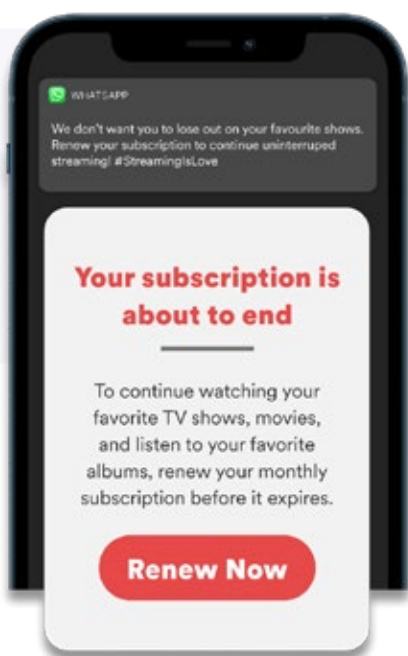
WHATSAPP

We don't want you to lose out on your favourite shows. Renew your subscription to continue uninterruped streaming! #StreamingIsLove

Your subscription is about to end

To continue watching your favorite TV shows, movies, and listen to your favorite albums, renew your monthly subscription before it expires.

Renew Now